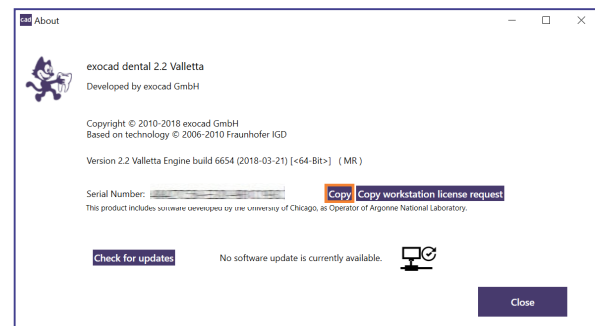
cad About

exocad dental 2.2 Valletta
Developed by exocad GmbH

Copyright © 2010-2018 exocad GmbH
Based on technology © 2006-2010 Fraunhofer IGD

Version 2.2 Valletta Engine build 6654 (2018-03-21) [<64-Bit>] ( MR )

Serial Number: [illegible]

Copy Copy workstation license request

This product includes software developed by the University of Chicago, as Operator of Argonne National Laboratory.

Check for updates

No software update is currently available.

Close